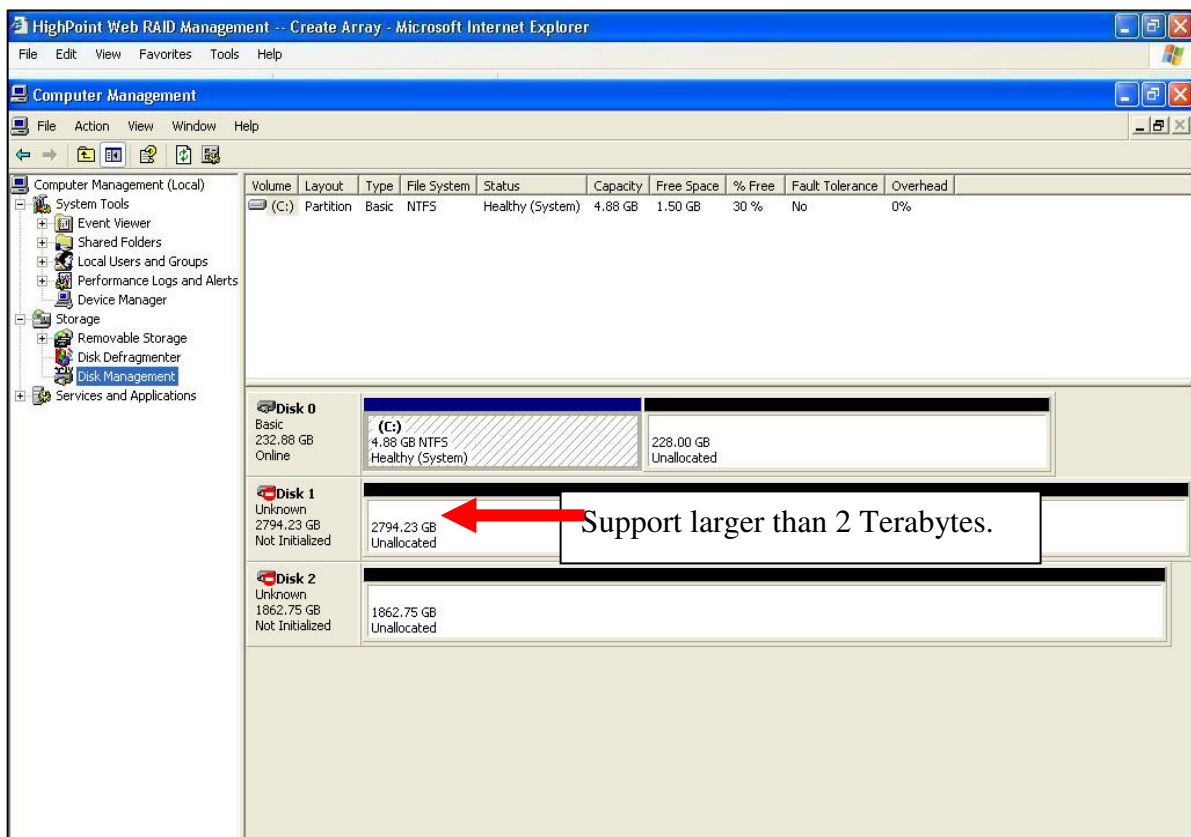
HighPoint Web RAID Management -- Create Array - Microsoft Internet Explorer

File Edit View Favorites Tools Help

Computer Management

File Action View Window Help

Computer Management (Local)
System Tools
Event Viewer
Shared Folders
Local Users and Groups
Performance Logs and Alerts
Device Manager
Storage
Removable Storage
Disk Defragmenter
Disk Management
Services and Applications

| Volume | Layout | Type | File System | Status | Capacity | Free Space | % Free | Fault Tolerance | Overhead |
|---|---|---|---|---|---|---|---|---|---|
| (C:) | Partition | Basic | NTFS | Healthy (System) | 4.88 GB | 1.50 GB | 30 % | No | 0% |

Disk 0
Basic
232.88 GB
Online

(C:)
4.88 GB NTFS
Healthy (System)

228.00 GB
Unallocated

Disk 1
Unknown
2794.23 GB
Not Initialized

2794.23 GB
Unallocated

Support larger than 2 Terabytes.

Disk 2
Unknown
1862.75 GB
Not Initialized

1862.75 GB
Unallocated